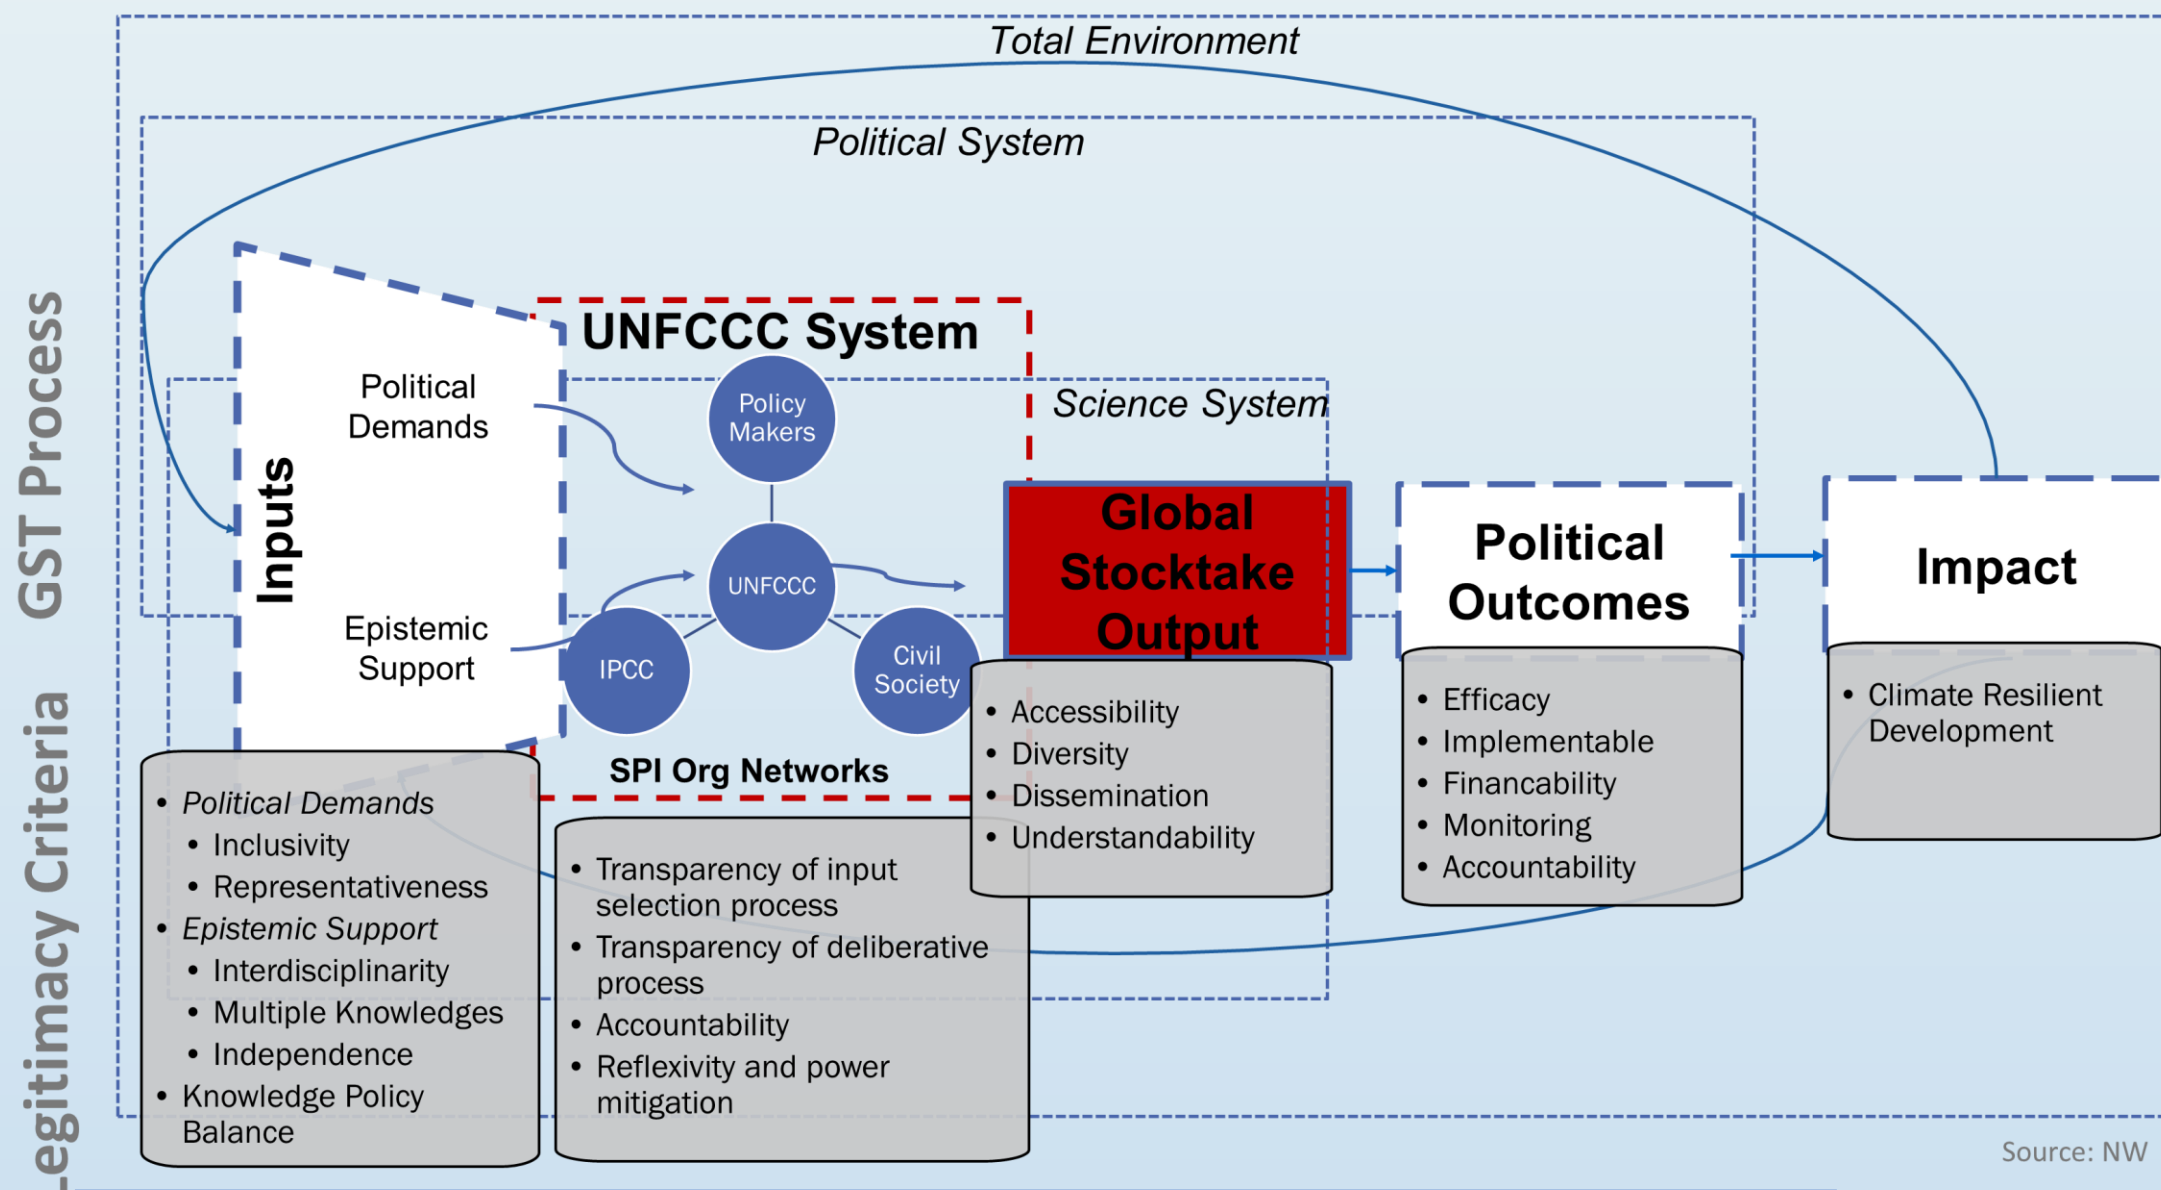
Total Environment

Political System

GST Process

UNFCCC System

Science System

Inputs

Political Demands

Epistemic Support

Policy Makers

UNFCCC

IPCC

Civil Society

SPI Org Networks

Global Stocktake Output

Political Outcomes

Impact

Legitimacy Criteria

- Political Demands
  - Inclusivity
  - Representativeness
- Epistemic Support
  - Interdisciplinarity
  - Multiple Knowledges
  - Independence
- Knowledge Policy Balance

- Transparency of input selection process
- Transparency of deliberative process
- Accountability
- Reflexivity and power mitigation

- Accessibility
- Diversity
- Dissemination
- Understandability

- Efficacy
- Implementable
- Financability
- Monitoring
- Accountability

- Climate Resilient Development

Source: NW